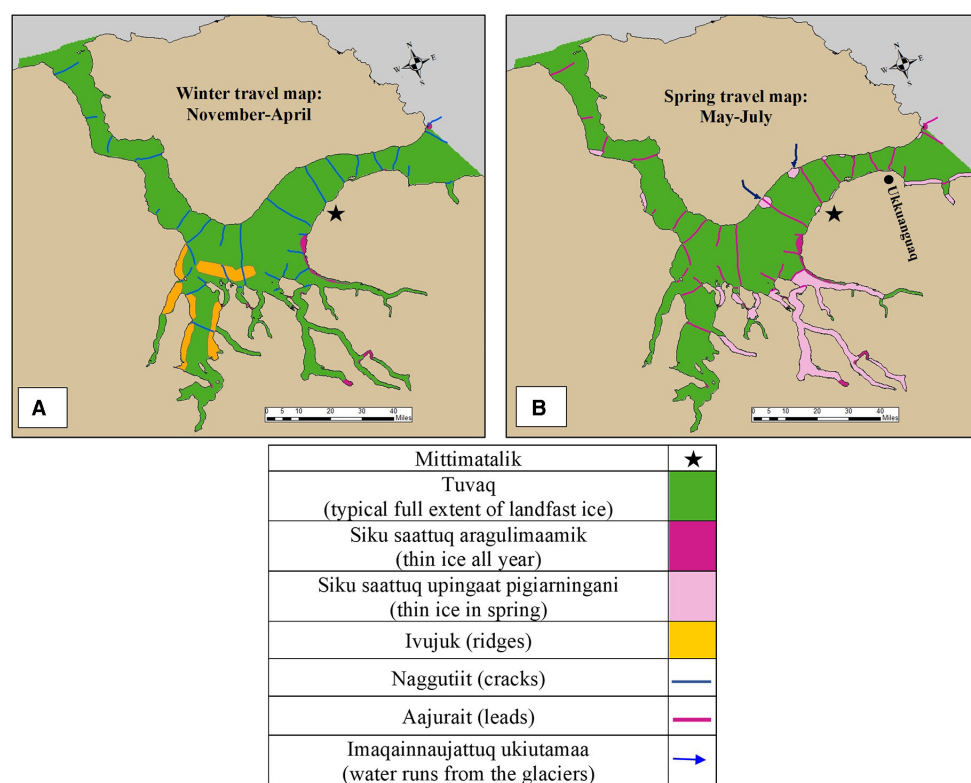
Winter travel map: November-April

N
W E
S

A

0 5 10 20 30 40 Miles

Spring travel map: May-July

N
W E
S

Ukkuanguaq

B

0 5 10 20 30 40 Miles

| Mittimatalik | ★ |
|---|---|
| Tuvaq (typical full extent of landfast ice) | |
| Siku saattuq aragulimaamik (thin ice all year) | |
| Siku saattuq upingaat pigiarningani (thin ice in spring) | |
| Ivujuk (ridges) | |
| Naggutiit (cracks) | |
| Aajurait (leads) | |
| Imaqainnaujattuq ukiutamaa (water runs from the glaciers) | |